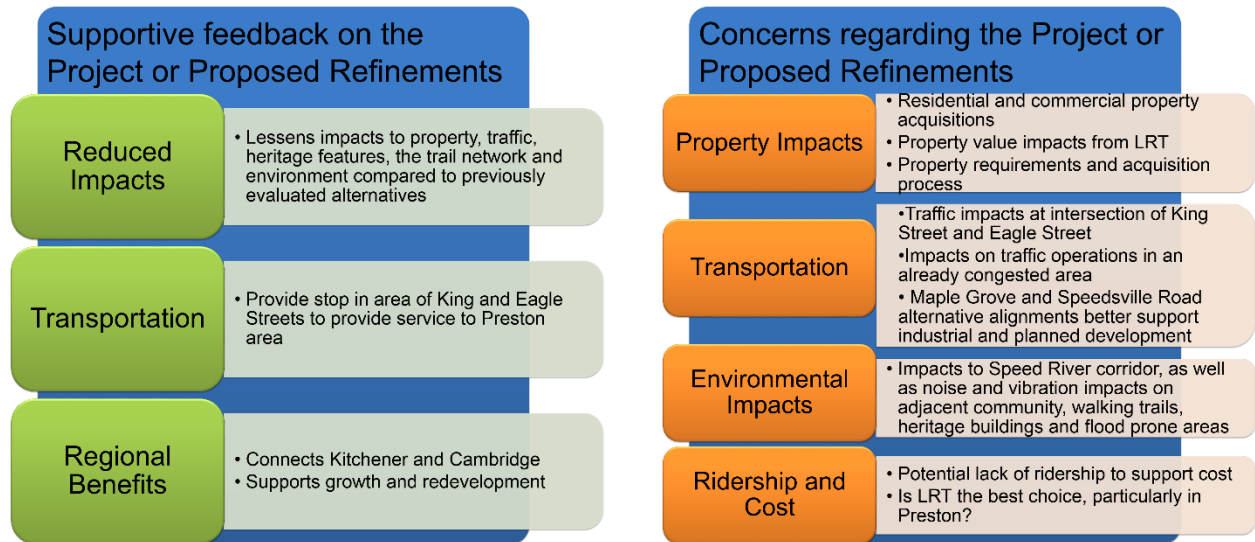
Supportive feedback on the Project or Proposed Refinements

Reduced Impacts

• Lessens impacts to property, traffic, heritage features, the trail network and environment compared to previously evaluated alternatives

Transportation

• Provide stop in area of King and Eagle Streets to provide service to Preston area

Regional Benefits

• Connects Kitchener and Cambridge
• Supports growth and redevelopment

Concerns regarding the Project or Proposed Refinements

Property Impacts

• Residential and commercial property acquisitions
• Property value impacts from LRT
• Property requirements and acquisition process

Transportation

•Traffic impacts at intersection of King Street and Eagle Street
•Impacts on traffic operations in an already congested area
• Maple Grove and Speedsville Road alternative alignments better support industrial and planned development

Environmental Impacts

• Impacts to Speed River corridor, as well as noise and vibration impacts on adjacent community, walking trails, heritage buildings and flood prone areas

Ridership and Cost

• Potential lack of ridership to support cost
• Is LRT the best choice, particularly in Preston?